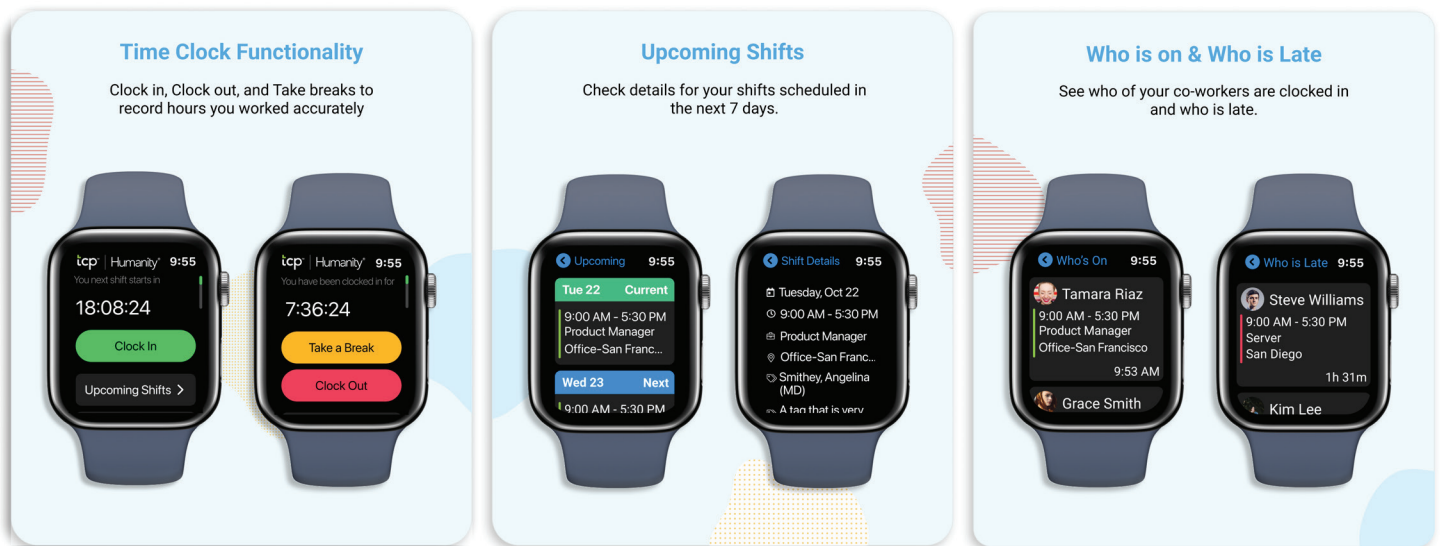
Time Clock Functionality

Clock in, Clock out, and Take breaks to record hours you worked accurately

tcp | Humanity 9:55
You next shift starts in
18:08:24
Clock In
Upcoming Shifts >

tcp | Humanity 9:55
You have been clocked in for
7:36:24
Take a Break
Clock Out

Upcoming Shifts

Check details for your shifts scheduled in the next 7 days.

Upcoming 9:55
Tue 22 Current
9:00 AM - 5:30 PM
Product Manager
Office-San Franc...
Wed 23 Next
9:00 AM - 5:30 PM

Shift Details 9:55
Tuesday, Oct 22
9:00 AM - 5:30 PM
Product Manager
Office-San Franc...
Smithey, Angelina (MD)
A tag that is very

Who is on & Who is Late

See who of your co-workers are clocked in and who is late.

Who's On 9:55
Tamara Riaz
9:00 AM - 5:30 PM
Product Manager
Office-San Francisco
9:53 AM
Grace Smith

Who is Late 9:55
Steve Williams
9:00 AM - 5:30 PM
Server
San Diego
1h 31m
Kim Lee